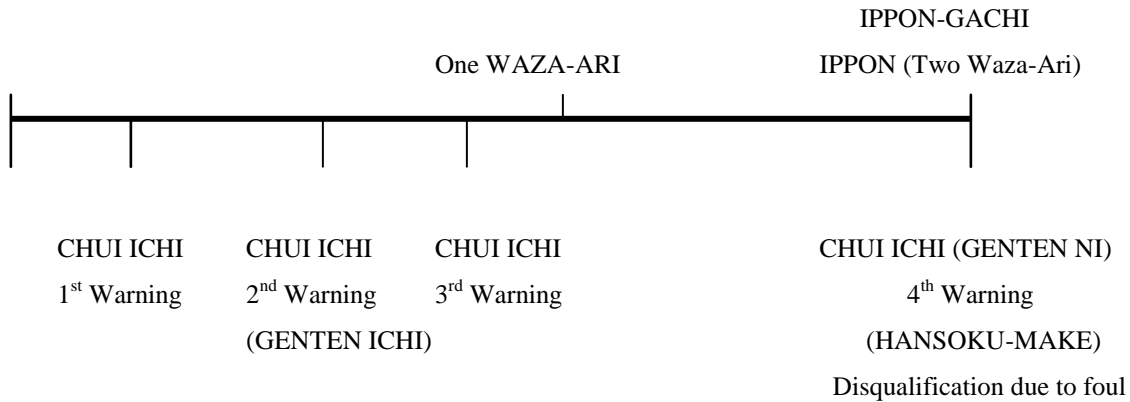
IPPON-GACHI

One WAZA-ARI

IPPON (Two Waza-Ari)

CHUI ICHI
1$^{st}$ Warning

CHUI ICHI
2$^{nd}$ Warning
(GENTEN ICHI)

CHUI ICHI
3$^{rd}$ Warning

CHUI ICHI (GENTEN NI)
4$^{th}$ Warning
(HANSOKU-MAKE)
Disqualification due to foul